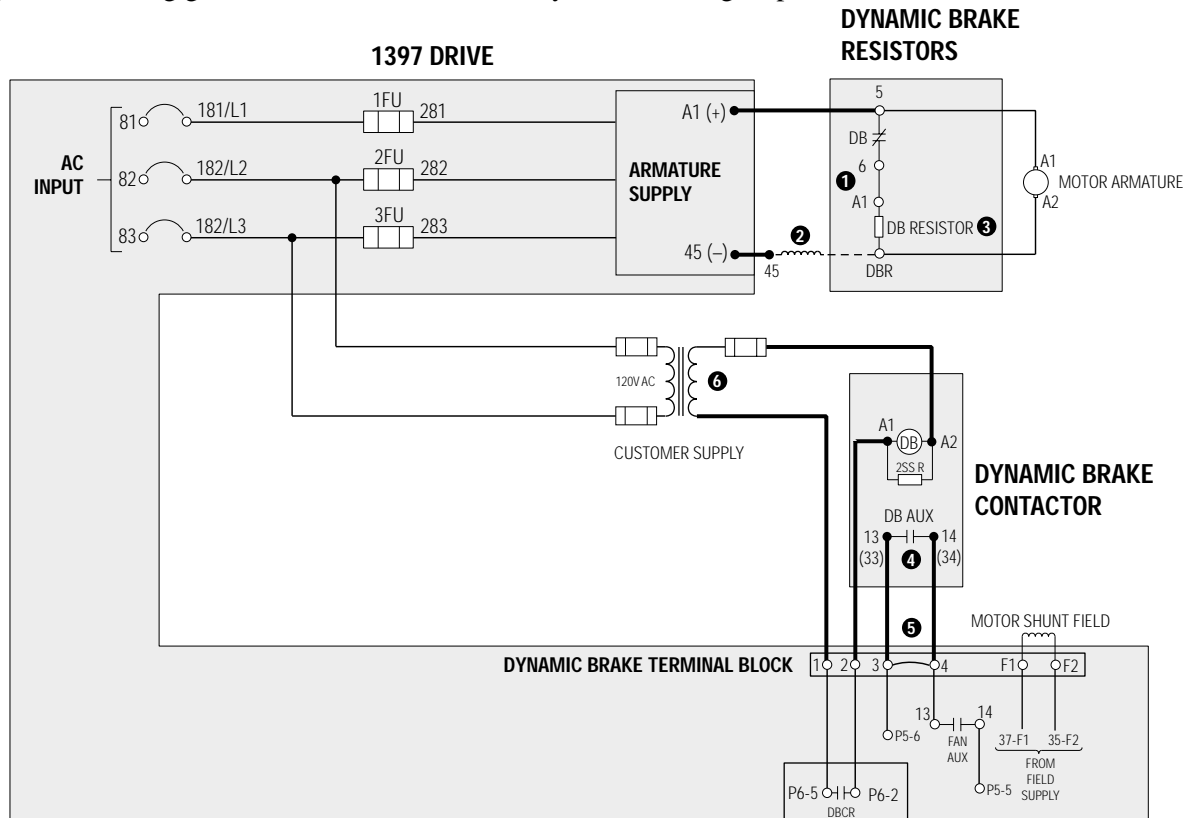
DYNAMIC BRAKE RESISTORS

1397 DRIVE

81
181/L1
1FU
281
A1 (+)
5
AC INPUT
82
182/L2
2FU
282
ARMATURE SUPPLY
DB
6
❶
A1
A1
MOTOR ARMATURE
A2
83
182/L3
3FU
283
❷
DB RESISTOR ❸
45 (–)
45
DBR

120V AC
❻
CUSTOMER SUPPLY
A1
DB
A2
2SS R
DYNAMIC BRAKE CONTACTOR
DB AUX
13
(33)
❹
14
(34)
❺
MOTOR SHUNT FIELD
DYNAMIC BRAKE TERMINAL BLOCK
1
2
3
4
F1
F2
13
14
P5-6
FAN AUX
37-F1
35-F2
FROM FIELD SUPPLY
P5-5
P6-5
P6-2
DBCR